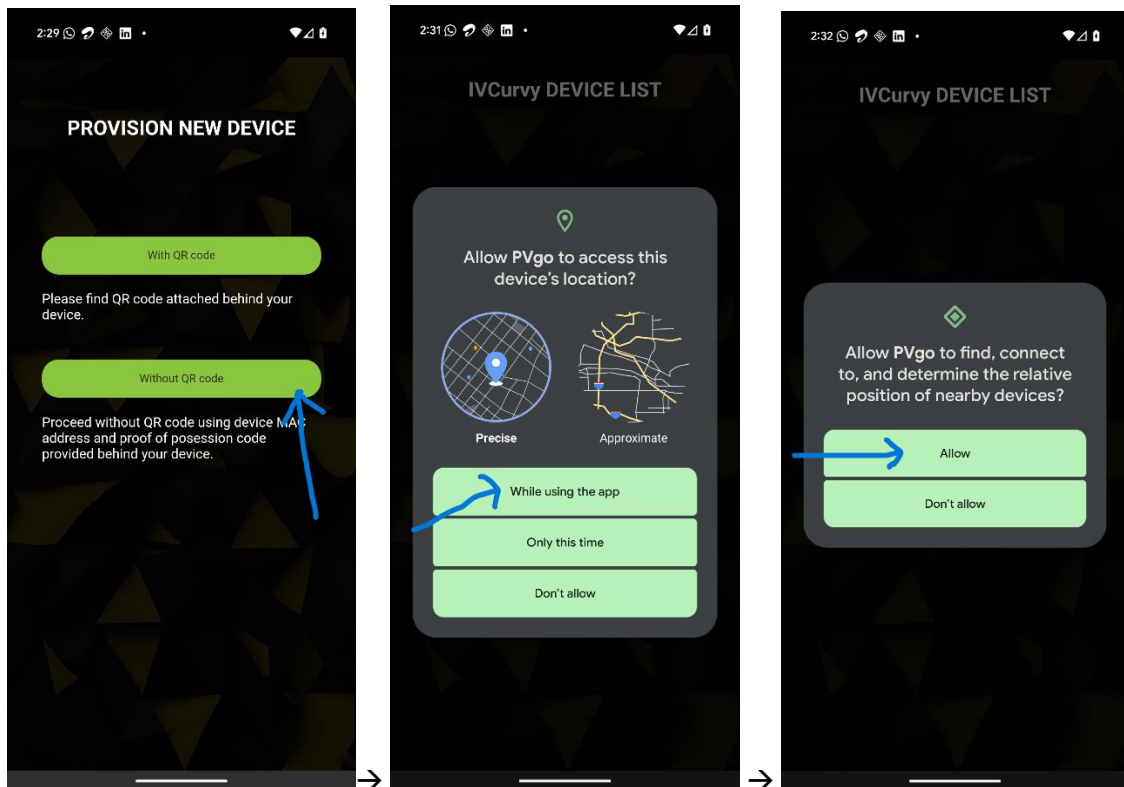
2:29

PROVISION NEW DEVICE

With QR code

Please find QR code attached behind your device.

Without QR code

Proceed without QR code using device MAC address and proof of posession code provided behind your device.

→

2:31

IVCurvy DEVICE LIST

Allow PVgo to access this device's location?

Precise

Approximate

While using the app

Only this time

Don't allow

→

2:32

IVCurvy DEVICE LIST

Allow PVgo to find, connect to, and determine the relative position of nearby devices?

Allow

Don't allow